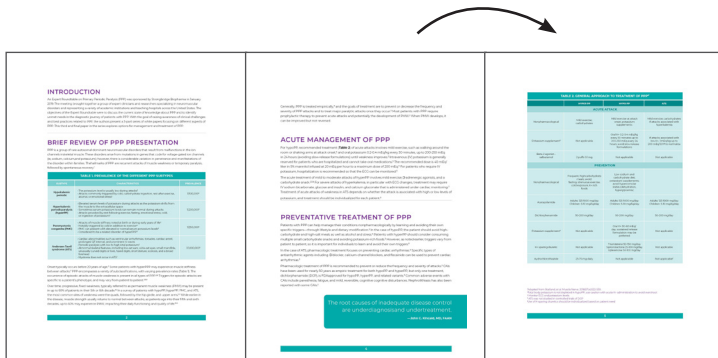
INTRODUCTION

BRIEF REVIEW OF PPP PRESENTATION

ACUTE MANAGEMENT OF PPP

PREVENTATIVE TREATMENT OF PPP

The root causes of inadequate disease control are underdiagnosisand undertreatment.

TABLE 2: GENERAL APPROACH TO TREATMENT OF PPP

ACUTE ATTACK

PREVENTION

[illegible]